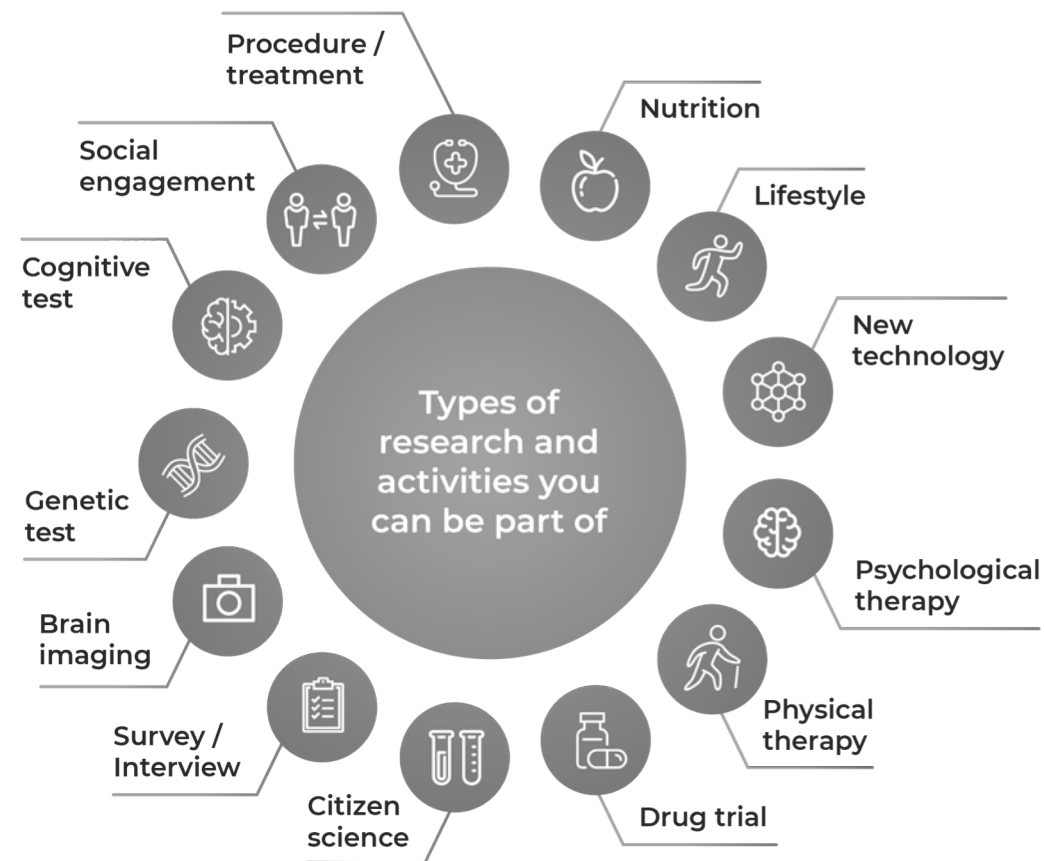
Types of research and activities you can be part of

Procedure / treatment

Nutrition

Lifestyle

New technology

Psychological therapy

Physical therapy

Drug trial

Citizen science

Survey / Interview

Brain imaging

Genetic test

Cognitive test

Social engagement